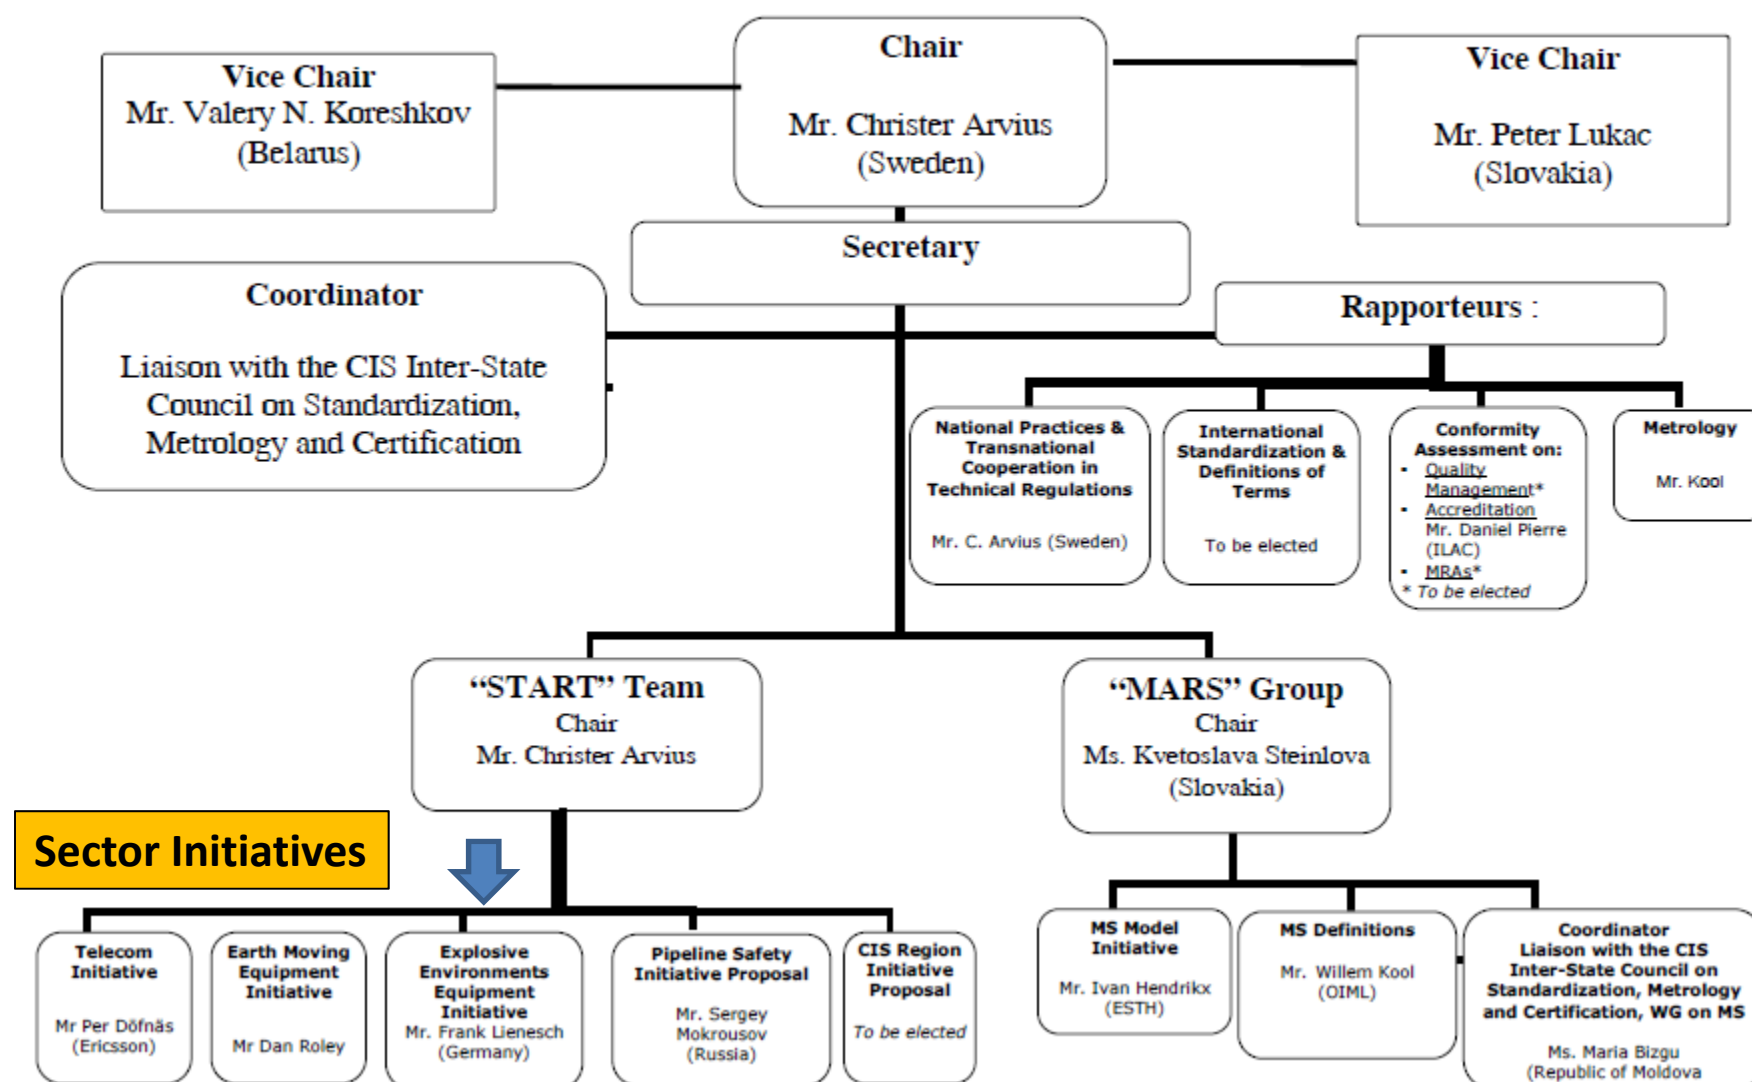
Vice Chair
Mr. Valery N. Koreshkov
(Belarus)

Chair

Mr. Christer Arvius
(Sweden)

Vice Chair

Mr. Peter Lukac
(Slovakia)

Secretary

Coordinator

Liaison with the CIS Inter-State Council on Standardization, Metrology and Certification

Rapporteurs :

National Practices & Transnational Cooperation in Technical Regulations

Mr. C. Arvius (Sweden)

International Standardization & Definitions of Terms

To be elected

Conformity Assessment on:
- Quality Management*
- Accreditation
Mr. Daniel Pierre (ILAC)
- MRAs*
* To be elected

Metrology

Mr. Kool

"START" Team
Chair
Mr. Christer Arvius

"MARS" Group
Chair
Ms. Kvetoslava Steinlova
(Slovakia)

Sector Initiatives

Telecom Initiative

Mr Per Döfnäs
(Ericsson)

Earth Moving Equipment Initiative

Mr Dan Roley

Explosive Environments Equipment Initiative
Mr. Frank Lienesch
(Germany)

Pipeline Safety Initiative Proposal

Mr. Sergey Mokrousov
(Russia)

CIS Region Initiative Proposal

To be elected

MS Model Initiative

Mr. Ivan Hendrikx
(ESTH)

MS Definitions

Mr. Willem Kool
(OIML)

Coordinator
Liaison with the CIS Inter-State Council on Standardization, Metrology and Certification, WG on MS

Ms. Maria Bizgu
(Republic of Moldova